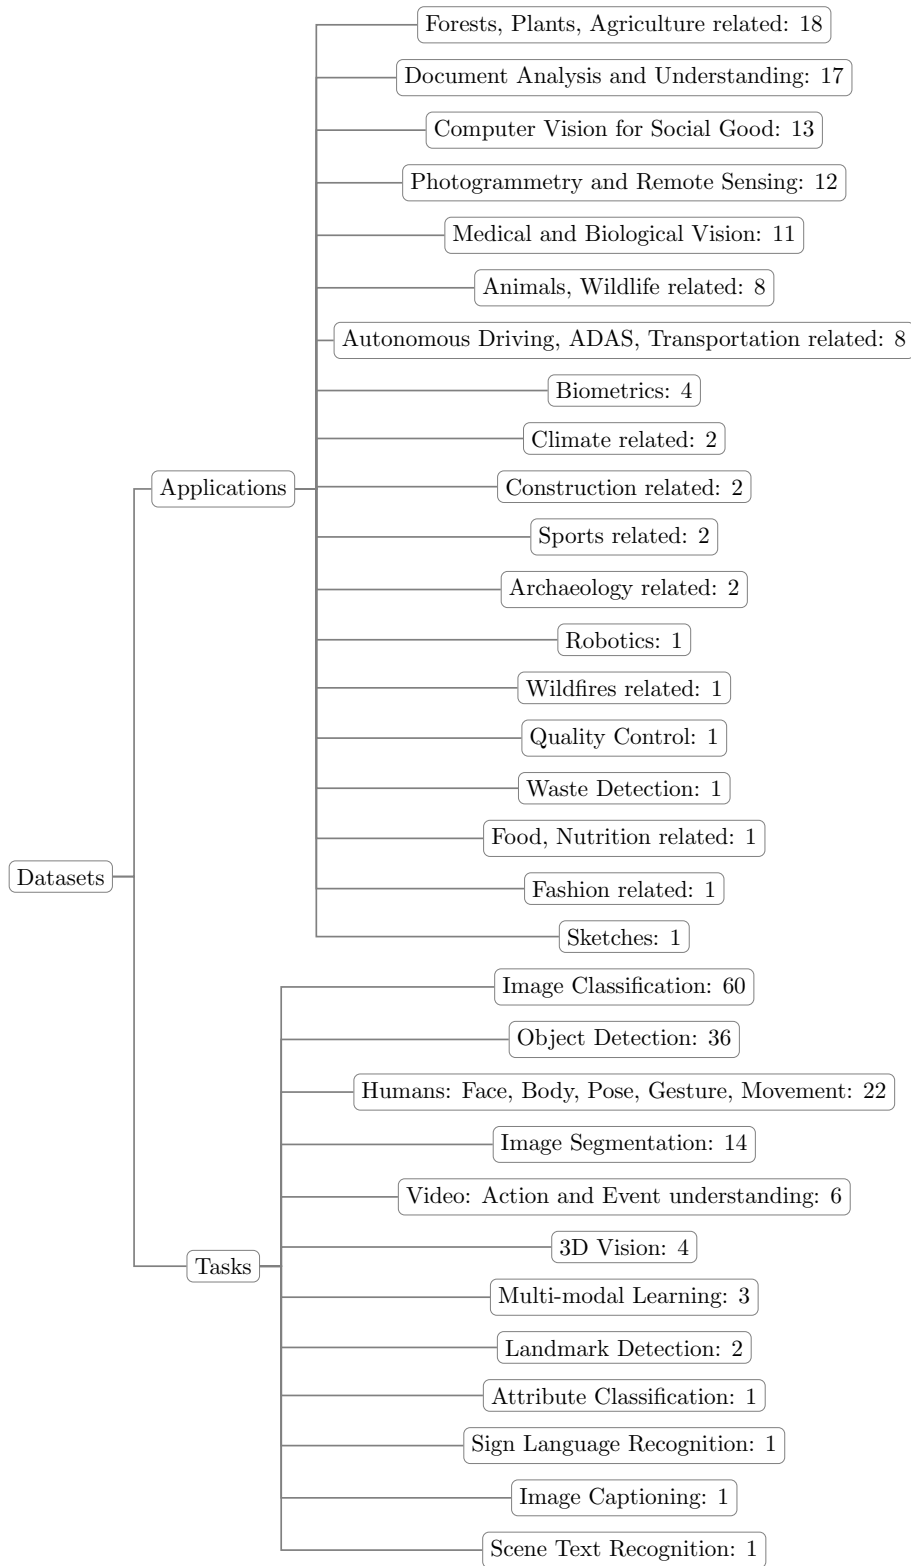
Datasets

Applications

Forests, Plants, Agriculture related: 18
Document Analysis and Understanding: 17
Computer Vision for Social Good: 13
Photogrammetry and Remote Sensing: 12
Medical and Biological Vision: 11
Animals, Wildlife related: 8
Autonomous Driving, ADAS, Transportation related: 8
Biometrics: 4
Climate related: 2
Construction related: 2
Sports related: 2
Archaeology related: 2
Robotics: 1
Wildfires related: 1
Quality Control: 1
Waste Detection: 1
Food, Nutrition related: 1
Fashion related: 1
Sketches: 1

Tasks

Image Classification: 60
Object Detection: 36
Humans: Face, Body, Pose, Gesture, Movement: 22
Image Segmentation: 14
Video: Action and Event understanding: 6
3D Vision: 4
Multi-modal Learning: 3
Landmark Detection: 2
Attribute Classification: 1
Sign Language Recognition: 1
Image Captioning: 1
Scene Text Recognition: 1